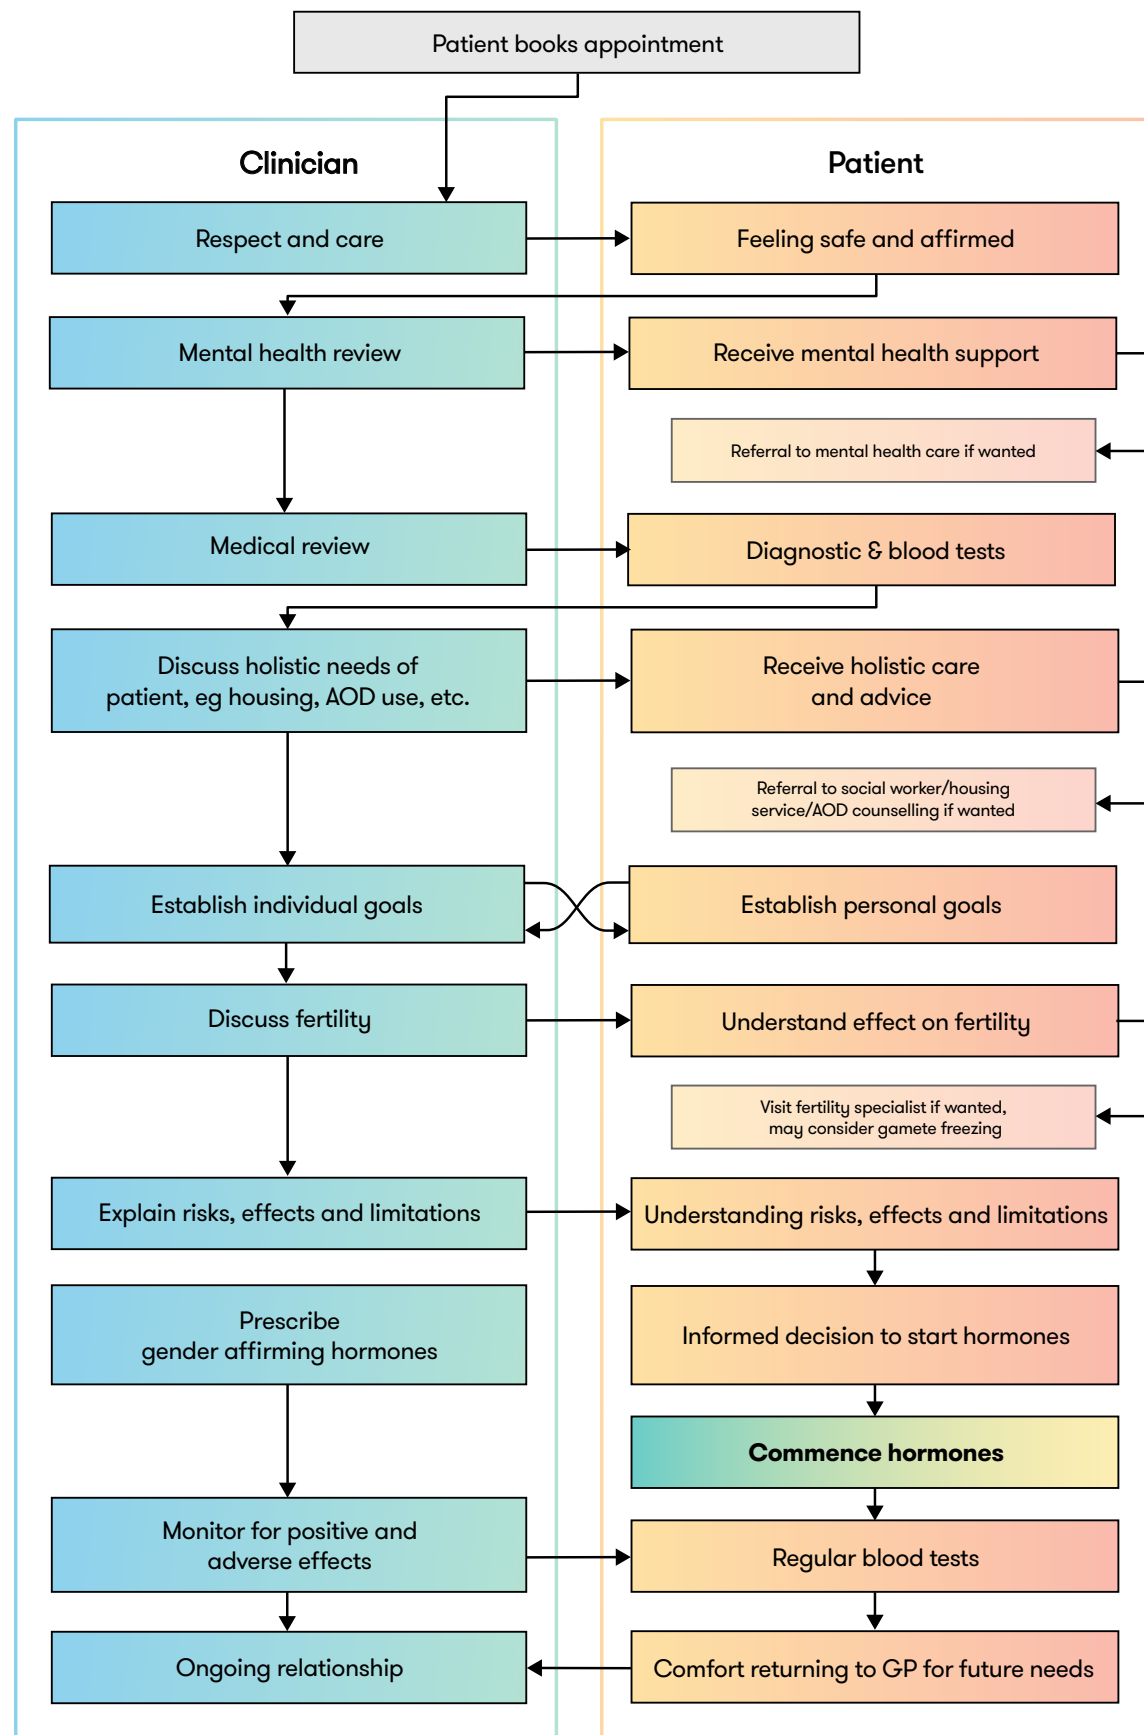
Patient books appointment

Clinician

Respect and care

Mental health review

Medical review

Discuss holistic needs of patient, eg housing, AOD use, etc.

Establish individual goals

Discuss fertility

Explain risks, effects and limitations

Prescribe gender affirming hormones

Monitor for positive and adverse effects

Ongoing relationship

Patient

Feeling safe and affirmed

Receive mental health support

Referral to mental health care if wanted

Diagnostic & blood tests

Receive holistic care and advice

Referral to social worker/housing service/AOD counselling if wanted

Establish personal goals

Understand effect on fertility

Visit fertility specialist if wanted, may consider gamete freezing

Understanding risks, effects and limitations

Informed decision to start hormones

Commence hormones

Regular blood tests

Comfort returning to GP for future needs